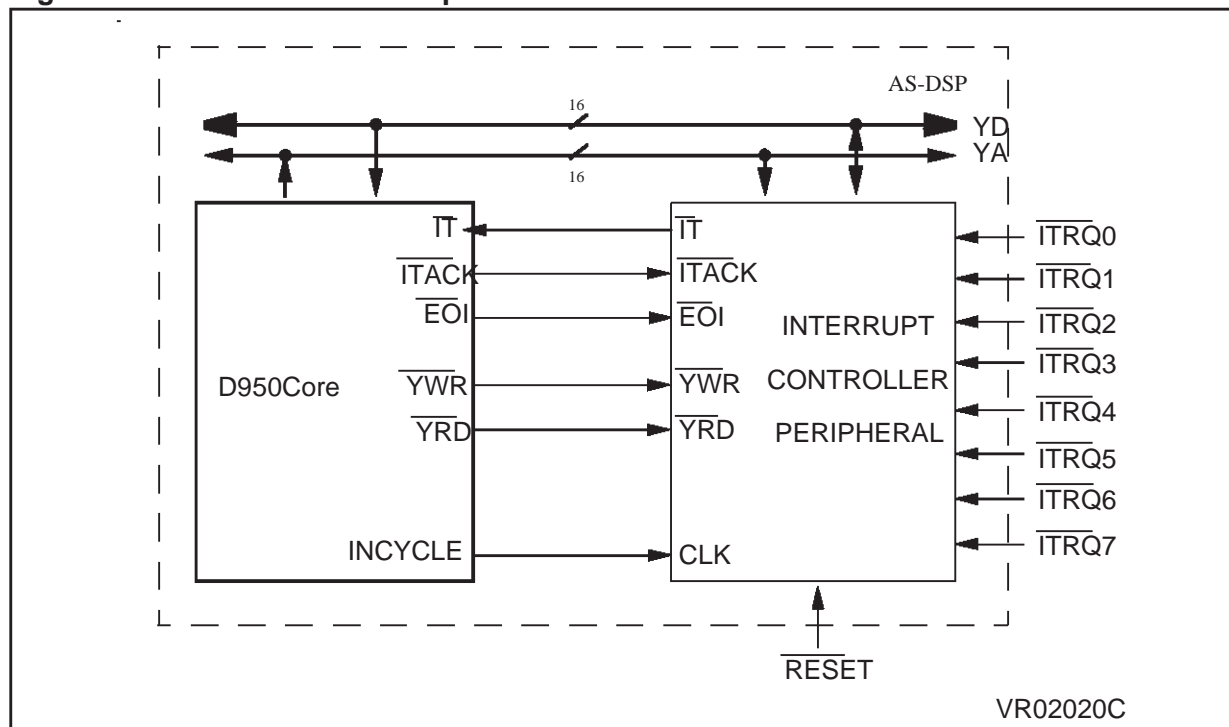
AS-DSP

16

YD

YA

16

D950Core

$\overline{IT}$

$\overline{ITACK}$

$\overline{EOI}$

$\overline{YWR}$

$\overline{YRD}$

INCYCLE

$\overline{IT}$

$\overline{ITACK}$

$\overline{EOI}$

$\overline{YWR}$

$\overline{YRD}$

CLK

INTERRUPT

CONTROLLER

PERIPHERAL

$\overline{ITRQ}0$

$\overline{ITRQ}1$

$\overline{ITRQ}2$

$\overline{ITRQ}3$

$\overline{ITRQ}4$

$\overline{ITRQ}5$

$\overline{ITRQ}6$

$\overline{ITRQ}7$

$\overline{RESET}$

VR02020C